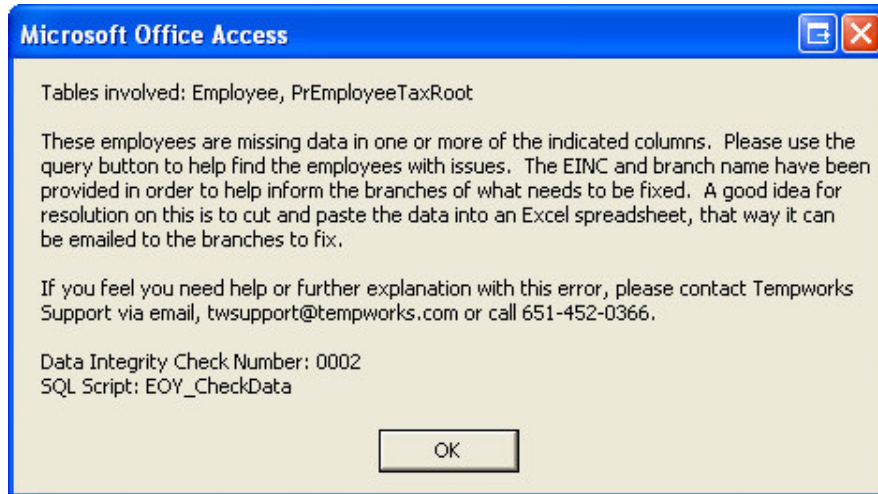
Microsoft Office Access

Tables involved: Employee, PrEmployeeTaxRoot

These employees are missing data in one or more of the indicated columns. Please use the query button to help find the employees with issues. The EINC and branch name have been provided in order to help inform the branches of what needs to be fixed. A good idea for resolution on this is to cut and paste the data into an Excel spreadsheet, that way it can be emailed to the branches to fix.

If you feel you need help or further explanation with this error, please contact Tempworks Support via email, twsupport@tempworks.com or call 651-452-0366.

Data Integrity Check Number: 0002
SQL Script: EOY_CheckData

OK